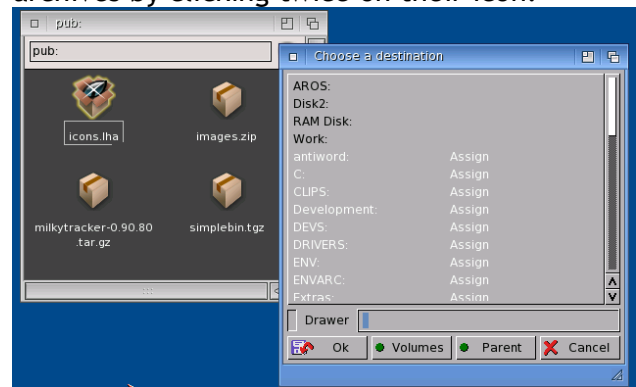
archives by clicking twice on their icon.

pub:

pub:

icons.lha

images.zip

milkytracker-0.90.80.tar.gz

simplebin.tgz

Choose a destination

AROS:
Disk2:
RAM Disk:
Work:

| | |
|---|---|
| antiword: | Assign |
| C: | Assign |
| CLIPS: | Assign |
| Development: | Assign |
| DEVS: | Assign |
| DRIVERS: | Assign |
| ENV: | Assign |
| ENVARC: | Assign |
| Extras: | Assign |

Drawer

Ok

Volumes

Parent

Cancel